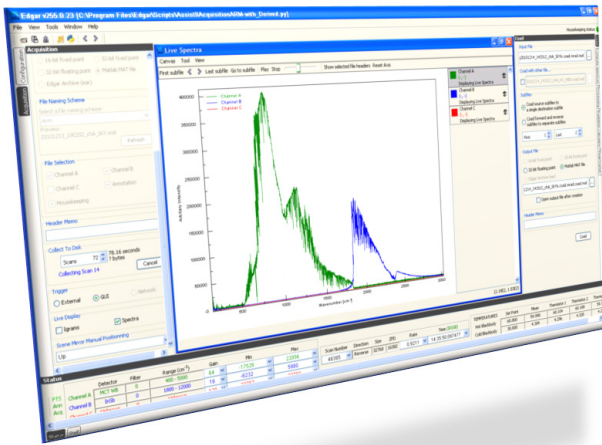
Edgar v20.0.23 (C:\Program Files\Edgar\Scripts\Assist\Acquisition\IR-with_Dated.py)

File View Tools Window Help

Acquisition

16-bit fixed point
16-bit fixed point
32-bit floating point
Matlab MAT file
Edgar Archive (zar)

File Naming Scheme

Refresh

File Selection

Channel A
Channel B
Channel C
Annotation
Housekeeping

Header Memo

Collect To Disk

Scans 72
76.16 seconds
? bytes

Collecting Scan 14
Cancel

Trigger

External
GUI
Network

Live Display

Igrams
Spectra

Scene Mirror Manual Positioning

Up

Live Spectra

Canvas Tool View

First subfile
Last subfile
Go to subfile
Play
Stop

Show selected file headers
Reset Axis

Channel A
Displaying Live Spectra
Channel B
Displaying Live Spectra
Channel C
Displaying Live Spectra

Channel A
Channel B
Channel C

400000
350000
300000
250000
200000
150000
100000
50000
0

Arbitrary Intensity

500
1000
1500
2000
2500
3000

Wavenumber (cm-1)

21.282, 1.5303

Conf

Input File

Load with other file...

Subfiles

Load source subfiles to a single destination subfile
Load forward and reverse subfiles to separate subfiles

Max
Last

Output File

16-bit fixed point
32-bit floating point
Matlab MAT file

Open output file after creation

Header Memo

Load

Housekeeping status

Status

Detector
Filter
Range (cm$^{-1}$)
Gain
Min
Max

Channel A
Channel B
Channel C

MCT-WB
InSb

400 - 3000
1800 - 12000

64
16

-17520
-4232

23856
5980

Scan Number
Direction
Size
Rate
Time

48305
Reverse
32768
9.9211
14:35:50.067477

Temperature
Set Point
Mean

Hot Blackbody
Cold Blackbody

50.000
45.000